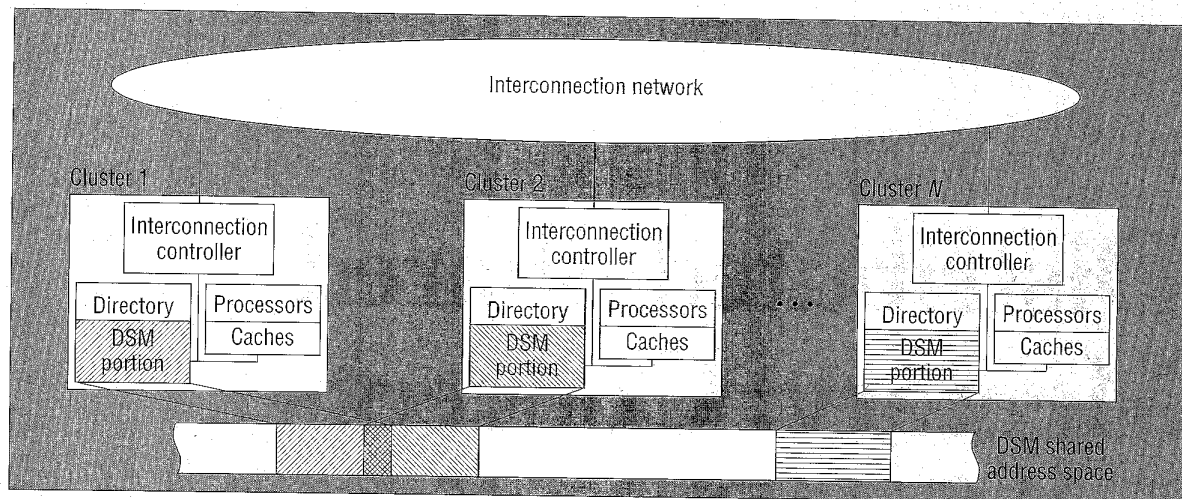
Interconnection network

Cluster 1

Interconnection controller

Directory

DSM portion

Processors

Caches

Cluster 2

Interconnection controller

Directory

DSM portion

Processors

Caches

...

Cluster $N$

Interconnection controller

Directory

DSM portion

Processors

Caches

DSM shared address space